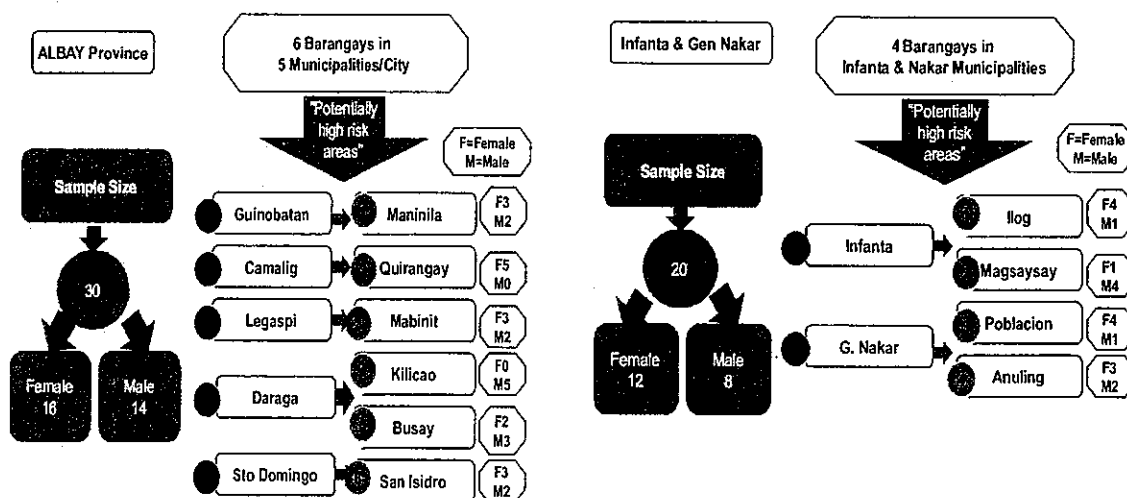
ALBAY Province

6 Barangays in
5 Municipalities/City

"Potentially high risk areas"

F=Female
M=Male

Sample Size

30

Female
16

Male
14

Guinobatan

Maninila

F3
M2

Camalig

Quirangay

F5
M0

Legaspi

Mabinit

F3
M2

Daraga

Kilicao

F0
M5

Busay

F2
M3

Sto Domingo

San Isidro

F3
M2

Infanta & Gen Nakar

4 Barangays in
Infanta & Nakar Municipalities

"Potentially high risk areas"

F=Female
M=Male

Sample Size

20

Female
12

Male
8

Infanta

Ilog

F4
M1

Magsaysay

F1
M4

G. Nakar

Poblacion

F4
M1

Anuling

F3
M2